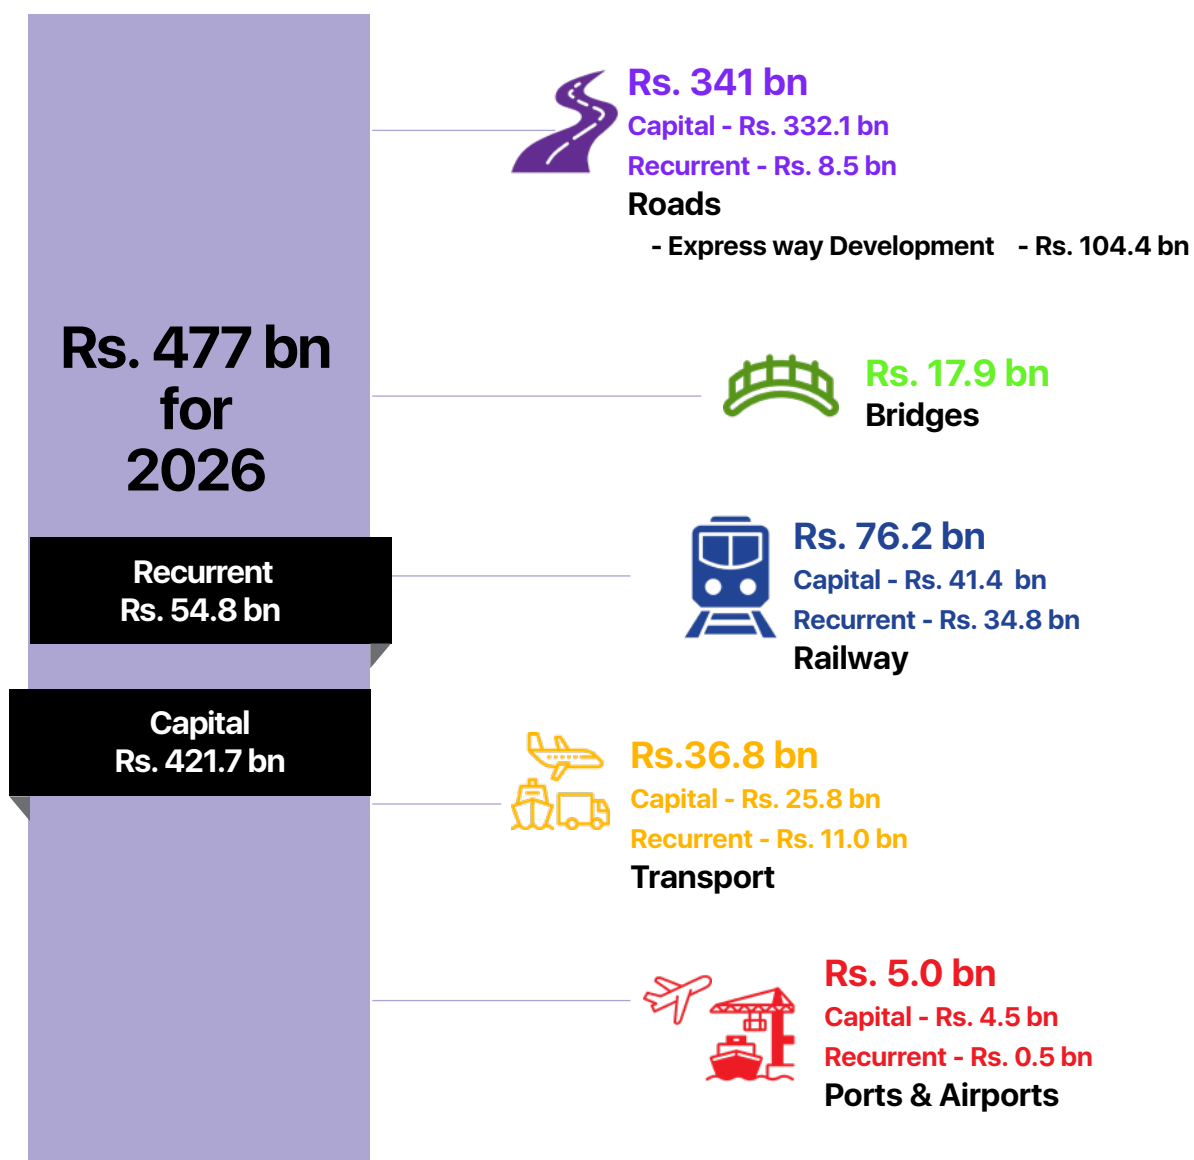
Rs. 477 bn for 2026

Recurrent
Rs. 54.8 bn

Capital
Rs. 421.7 bn

Rs. 341 bn
Capital - Rs. 332.1 bn
Recurrent - Rs. 8.5 bn
Roads
- Express way Development - Rs. 104.4 bn

Rs. 17.9 bn
Bridges

Rs. 76.2 bn
Capital - Rs. 41.4 bn
Recurrent - Rs. 34.8 bn
Railway

Rs.36.8 bn
Capital - Rs. 25.8 bn
Recurrent - Rs. 11.0 bn
Transport

Rs. 5.0 bn
Capital - Rs. 4.5 bn
Recurrent - Rs. 0.5 bn
Ports & Airports